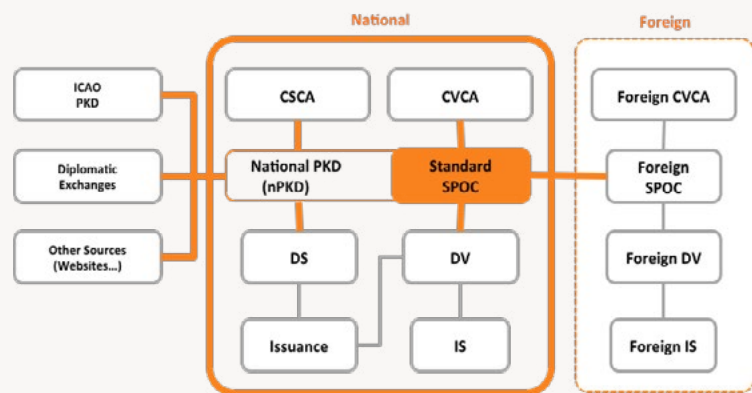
National

Foreign

ICAO PKD

Diplomatic Exchanges

Other Sources (Websites...)

CSCA

CVCA

National PKD (nPKD)

Standard SPOC

DS

DV

Issuance

IS

Foreign CVCA

Foreign SPOC

Foreign DV

Foreign IS